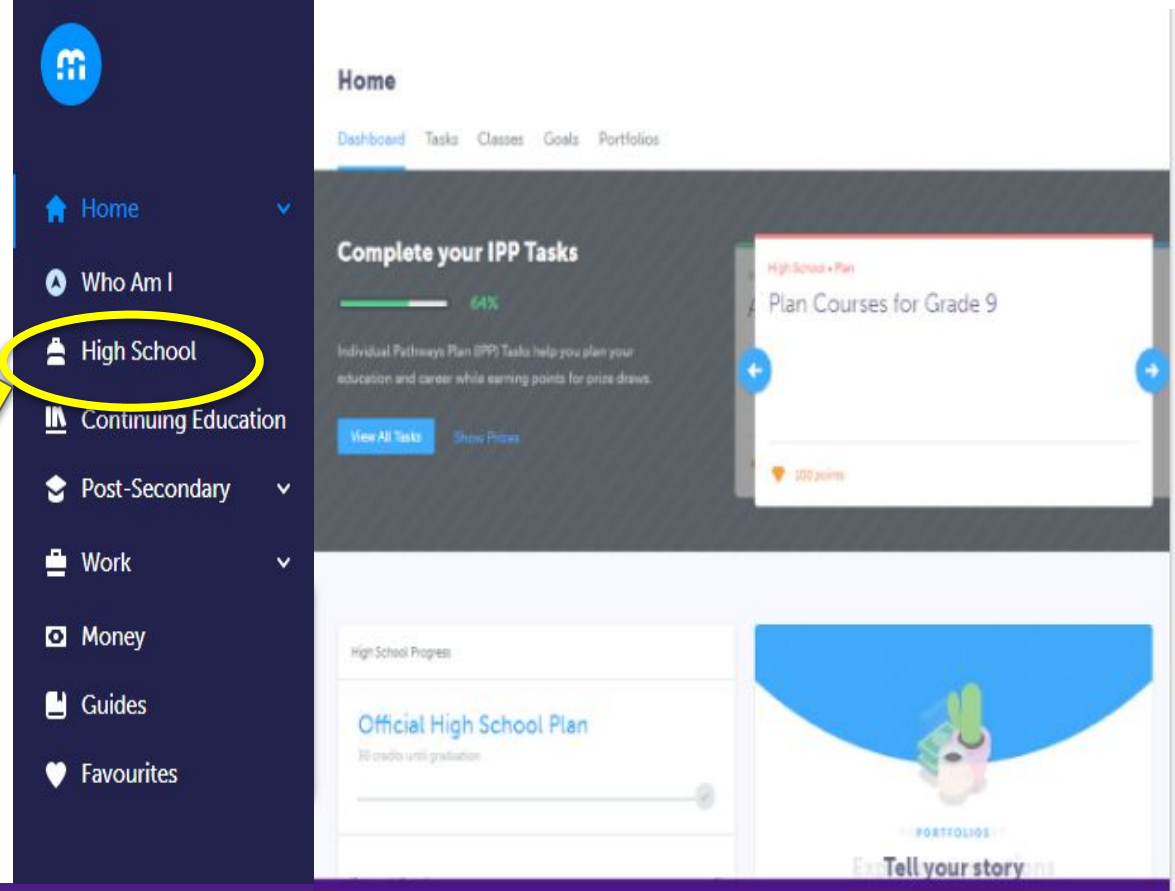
Home
Who Am I
High School
Continuing Education
Post-Secondary
Work
Money
Guides
Favourites

Home

Dashboard Tasks Classes Goals Portfolios

Complete your IPP Tasks

64%

Individual Pathways Plan (IPP) Tasks help you plan your education and career while earning points for prize draws.

View All Tasks Show Prizes

High School • Plan

Plan Courses for Grade 9

100 points

High School Progress

Official High School Plan

30 credits until graduation

PORTFOLIOS

Tell your story